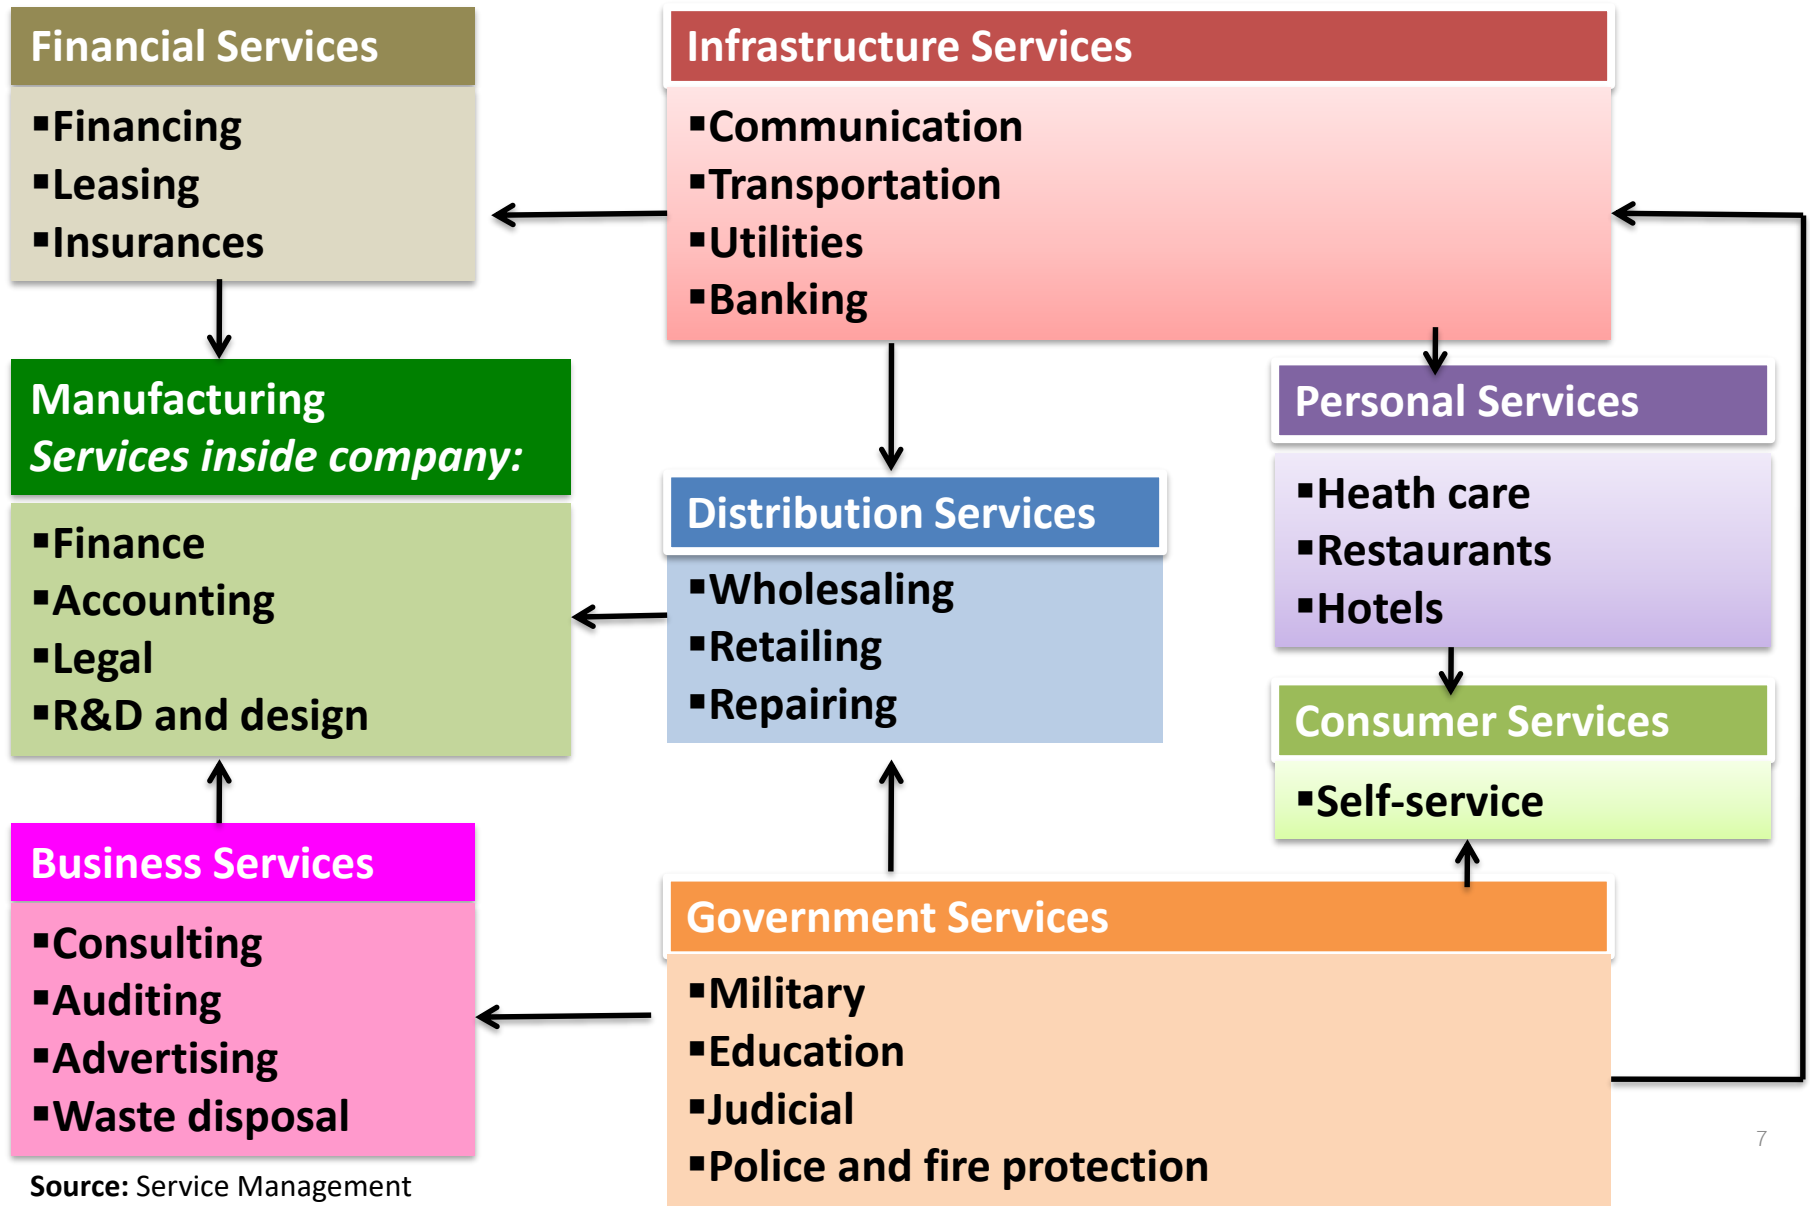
Financial Services

▪Financing
▪Leasing
▪Insurances

Infrastructure Services

▪Communication
▪Transportation
▪Utilities
▪Banking

Manufacturing
*Services inside company:*

▪Finance
▪Accounting
▪Legal
▪R&D and design

Distribution Services

▪Wholesaling
▪Retailing
▪Repairing

Personal Services

▪Heath care
▪Restaurants
▪Hotels

Consumer Services

▪Self-service

Business Services

▪Consulting
▪Auditing
▪Advertising
▪Waste disposal

Government Services

▪Military
▪Education
▪Judicial
▪Police and fire protection

7

**Source:** Service Management